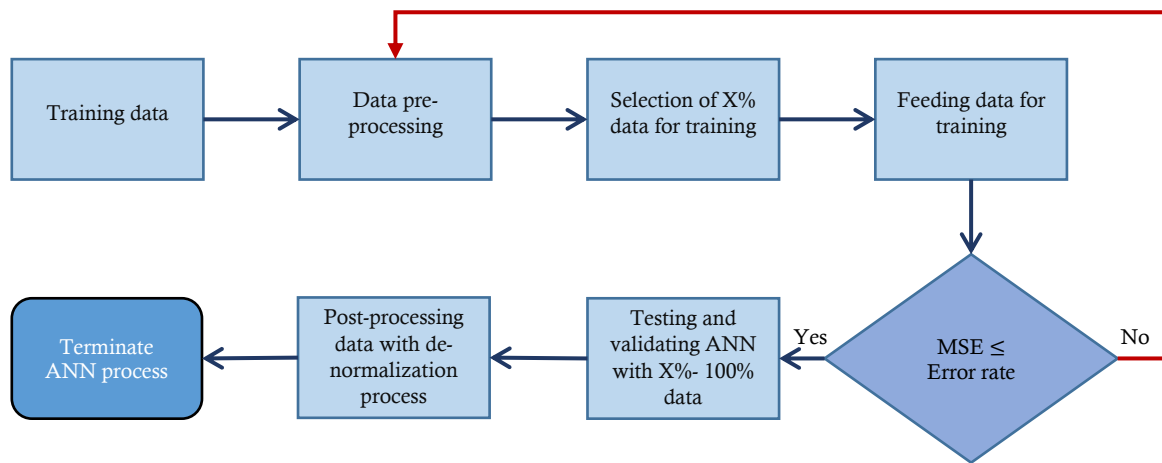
Training data

Data pre-processing

Selection of X% data for training

Feeding data for training

MSE ≤ Error rate

No

Yes

Testing and validating ANN with X%- 100% data

Post-processing data with de-normalization process

Terminate ANN process